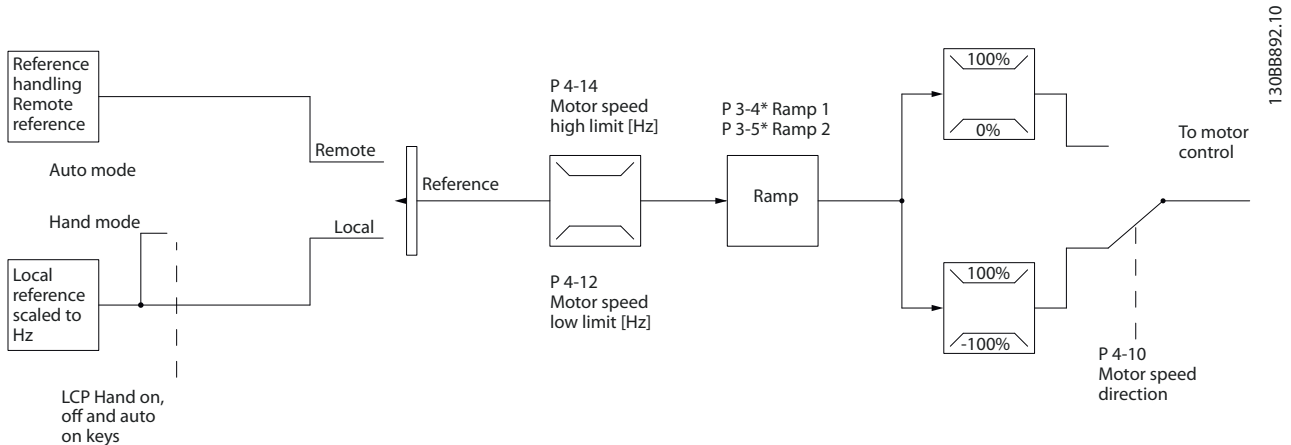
Reference handling Remote reference

Auto mode

Hand mode

Local reference scaled to Hz

LCP Hand on, off and auto on keys

Remote

Local

Reference

P 4-14
Motor speed high limit [Hz]

P 4-12
Motor speed low limit [Hz]

P 3-4* Ramp 1
P 3-5* Ramp 2

Ramp

100%

0%

100%

-100%

To motor control

P 4-10
Motor speed direction

130BB892.10